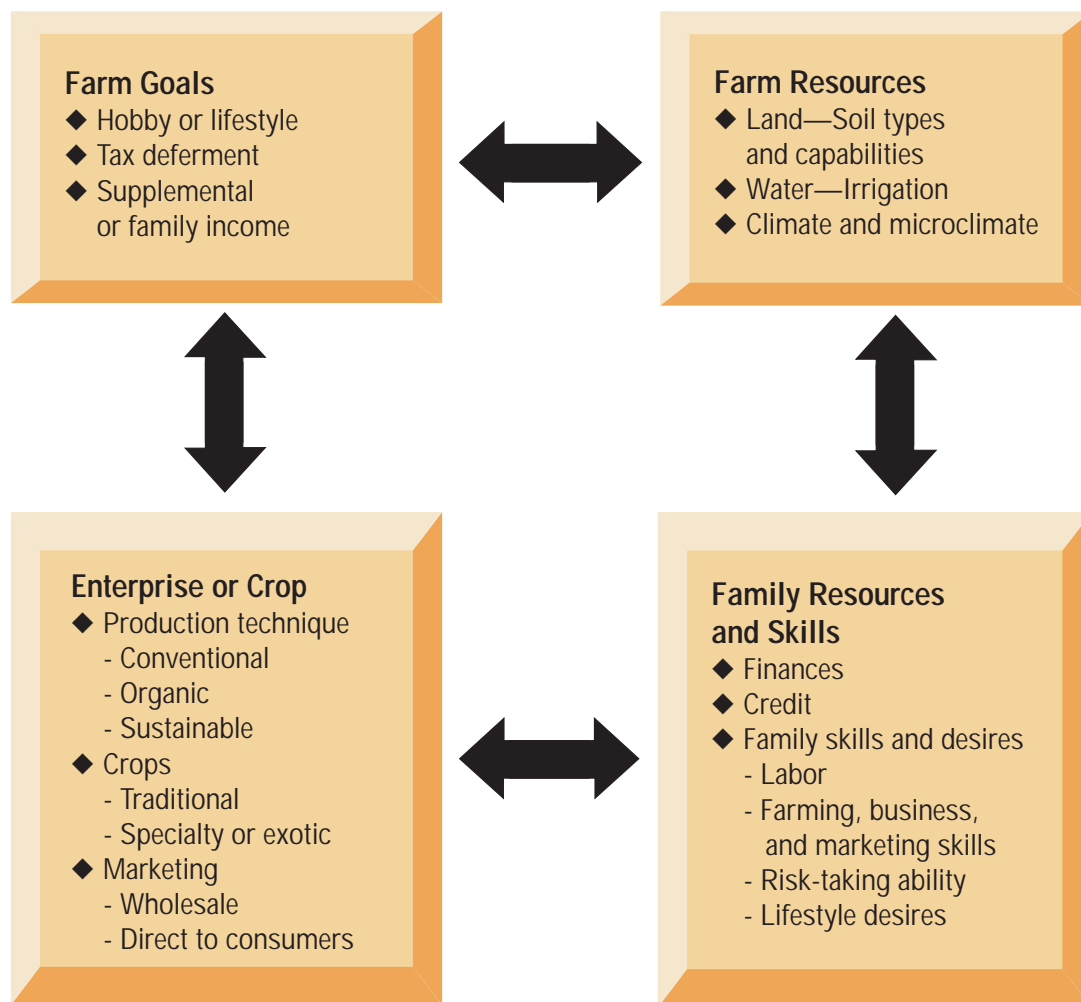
Farm Goals
◆ Hobby or lifestyle
◆ Tax deferment
◆ Supplemental or family income

Farm Resources
◆ Land—Soil types and capabilities
◆ Water—Irrigation
◆ Climate and microclimate

Enterprise or Crop
◆ Production technique
- Conventional
- Organic
- Sustainable
◆ Crops
- Traditional
- Specialty or exotic
◆ Marketing
- Wholesale
- Direct to consumers

Family Resources and Skills
◆ Finances
◆ Credit
◆ Family skills and desires
- Labor
- Farming, business, and marketing skills
- Risk-taking ability
- Lifestyle desires